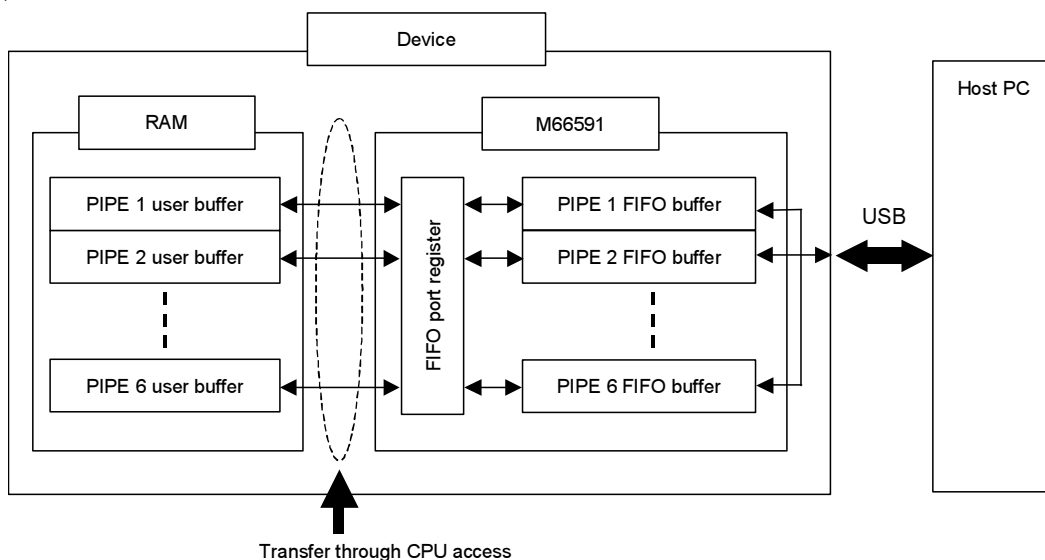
Device

RAM

PIPE 1 user buffer

PIPE 2 user buffer

PIPE 6 user buffer

M66591

FIFO port register

PIPE 1 FIFO buffer

PIPE 2 FIFO buffer

PIPE 6 FIFO buffer

USB

Host PC

Transfer through CPU access